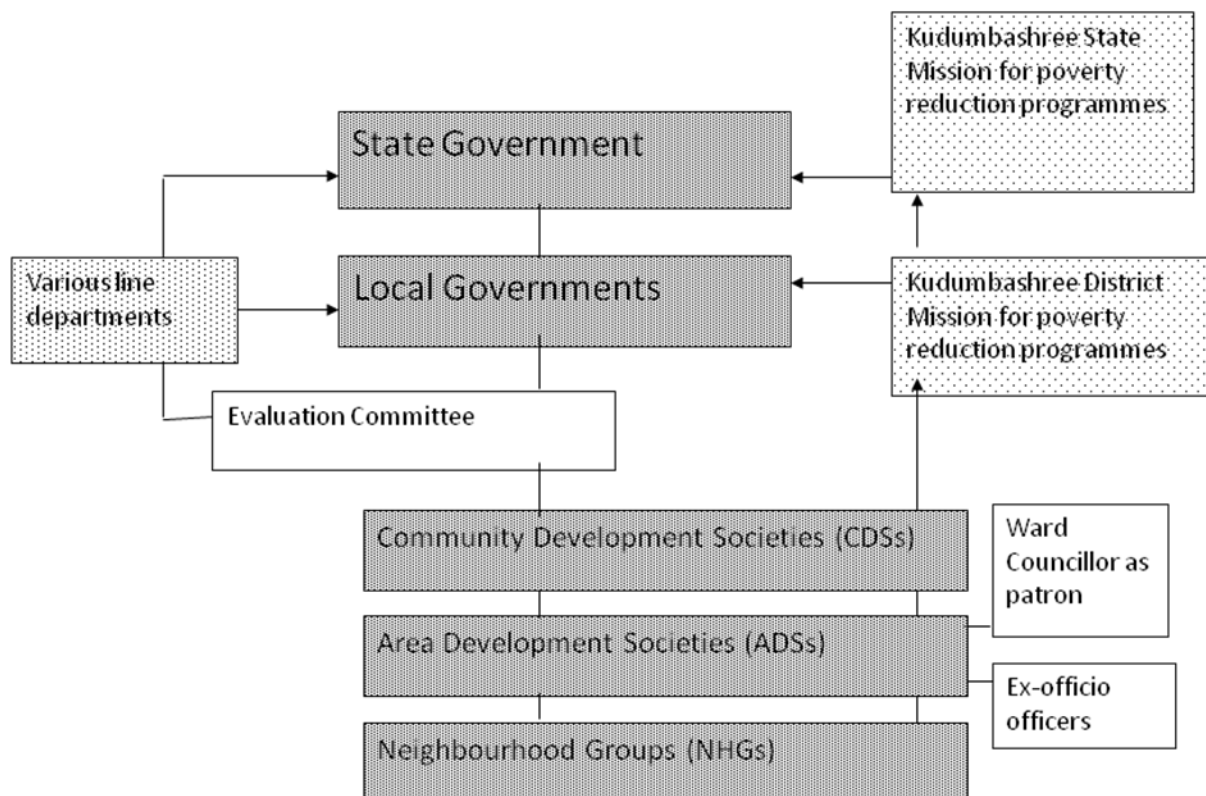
Kudumbashree State Mission for poverty reduction programmes

State Government

Various line departments

Local Governments

Kudumbashree District Mission for poverty reduction programmes

Evaluation Committee

Community Development Societies (CDSs)

Ward Councillor as patron

Area Development Societies (ADSs)

Ex-officio officers

Neighbourhood Groups (NHGs)